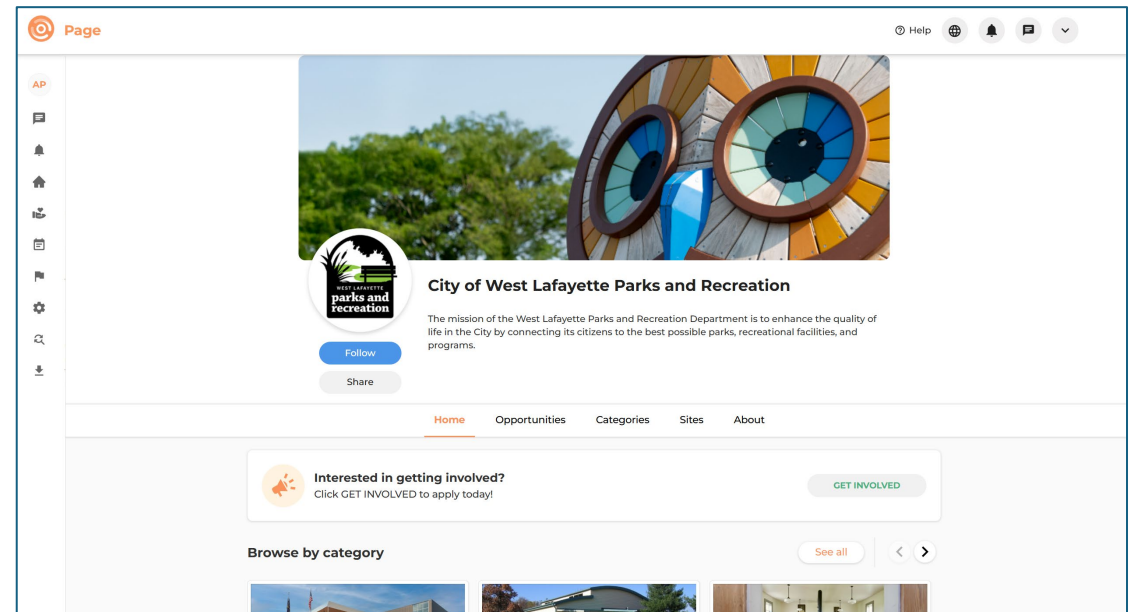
Page

Help

AP

WEST LAFAYETTE
parks and recreation

City of West Lafayette Parks and Recreation

The mission of the West Lafayette Parks and Recreation Department is to enhance the quality of life in the City by connecting its citizens to the best possible parks, recreational facilities, and programs.

Follow

Share

Home Opportunities Categories Sites About

Interested in getting involved?
Click GET INVOLVED to apply today!

GET INVOLVED

Browse by category

See all